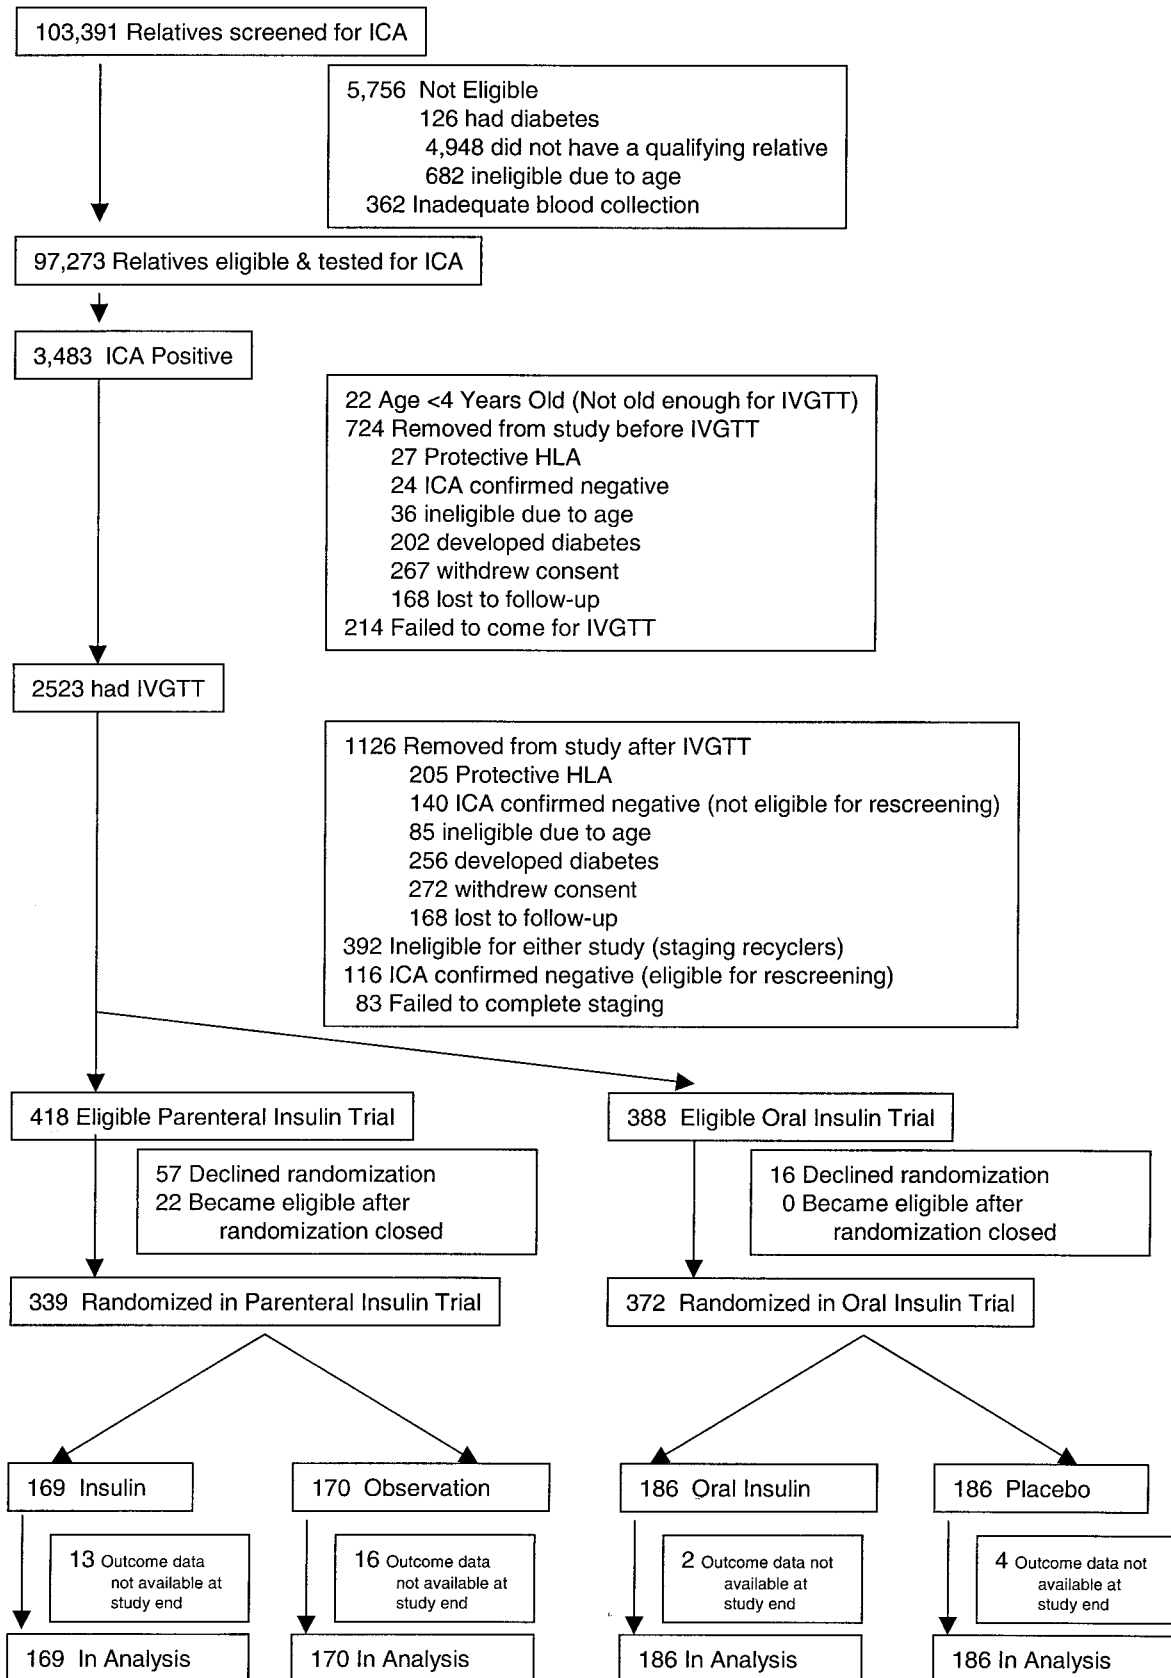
103,391 Relatives screened for ICA

5,756 Not Eligible
126 had diabetes
4,948 did not have a qualifying relative
682 ineligible due to age
362 Inadequate blood collection

97,273 Relatives eligible & tested for ICA

3,483 ICA Positive

22 Age <4 Years Old (Not old enough for IVGTT)
724 Removed from study before IVGTT
27 Protective HLA
24 ICA confirmed negative
36 ineligible due to age
202 developed diabetes
267 withdrew consent
168 lost to follow-up
214 Failed to come for IVGTT

2523 had IVGTT

1126 Removed from study after IVGTT
205 Protective HLA
140 ICA confirmed negative (not eligible for rescreening)
85 ineligible due to age
256 developed diabetes
272 withdrew consent
168 lost to follow-up
392 Ineligible for either study (staging recyclers)
116 ICA confirmed negative (eligible for rescreening)
83 Failed to complete staging

418 Eligible Parenteral Insulin Trial

57 Declined randomization
22 Became eligible after randomization closed

339 Randomized in Parenteral Insulin Trial

388 Eligible Oral Insulin Trial

16 Declined randomization
0 Became eligible after randomization closed

372 Randomized in Oral Insulin Trial

169 Insulin

13 Outcome data not available at study end

169 In Analysis

170 Observation

16 Outcome data not available at study end

170 In Analysis

186 Oral Insulin

2 Outcome data not available at study end

186 In Analysis

186 Placebo

4 Outcome data not available at study end

186 In Analysis